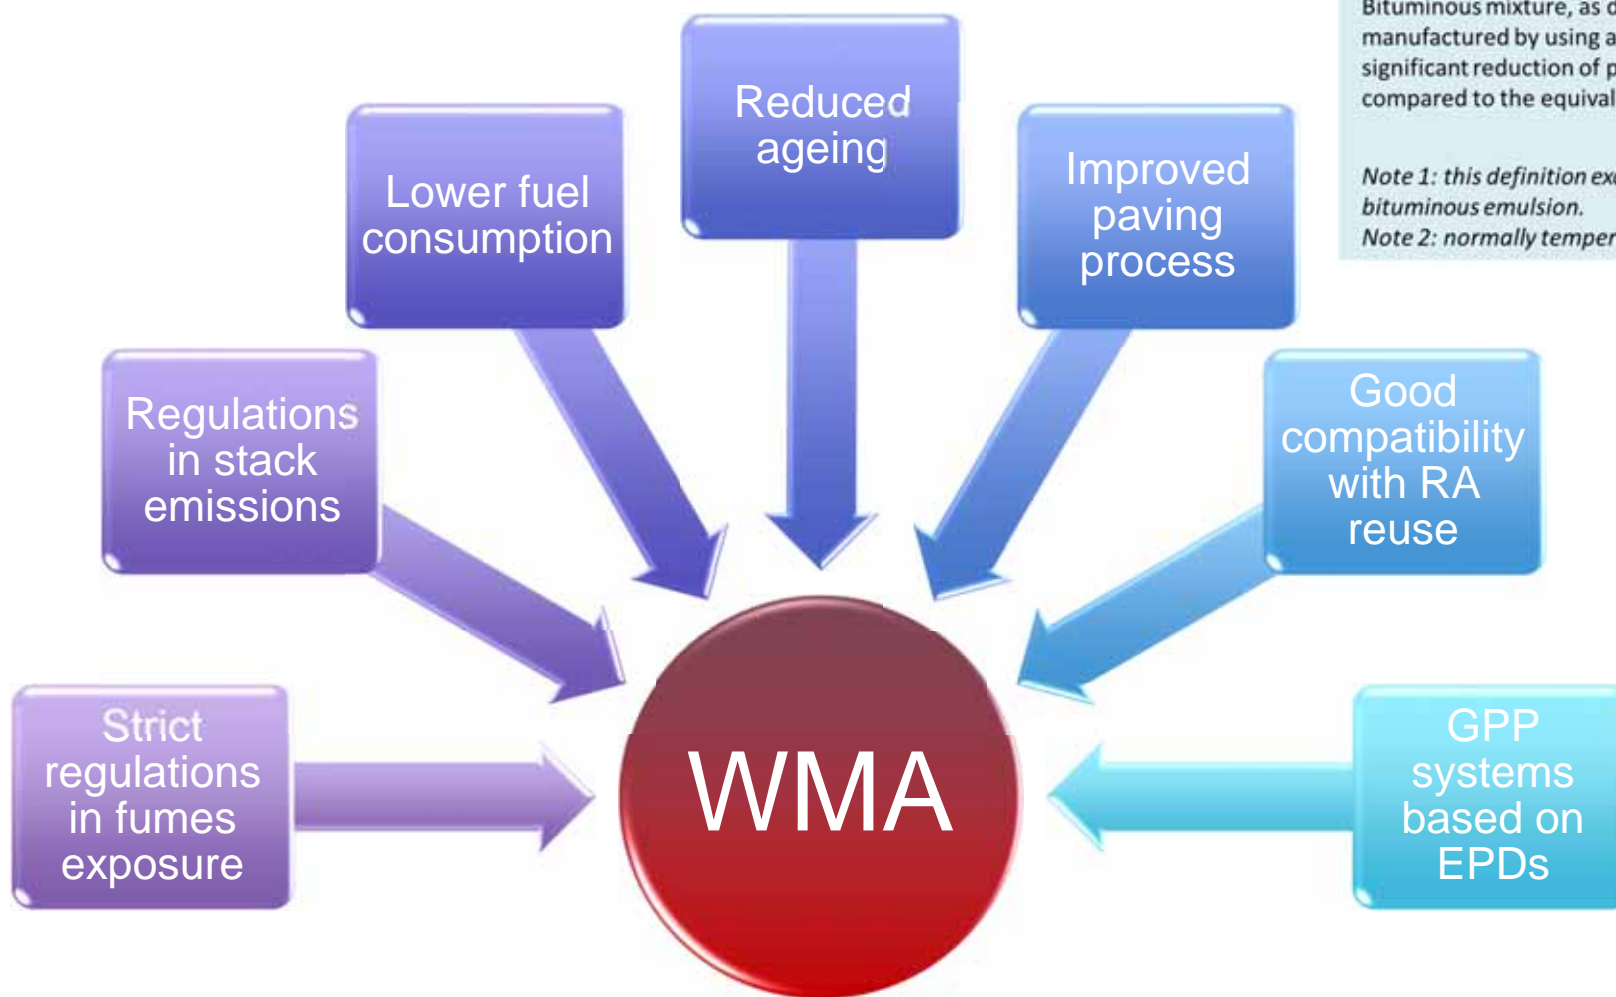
Bituminous mixture, as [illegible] manufactured by using a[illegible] significant reduction of p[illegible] compared to the equival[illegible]

Note 1: this definition ex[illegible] bituminous emulsion.
Note 2: normally temper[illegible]

Lower fuel consumption

Reduced ageing

Improved paving process

Regulations in stack emissions

Good compatibility with RA reuse

Strict regulations in fumes exposure

WMA

GPP systems based on EPDs